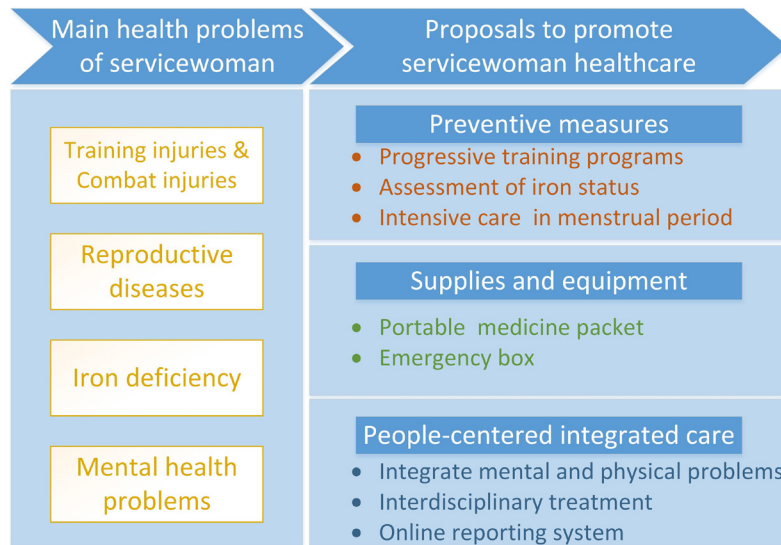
Main health problems of servicewoman

Training injuries & Combat injuries

Reproductive diseases

Iron deficiency

Mental health problems

Proposals to promote servicewoman healthcare

Preventive measures

- Progressive training programs
- Assessment of iron status
- Intensive care in menstrual period

Supplies and equipment

- Portable medicine packet
- Emergency box

People-centered integrated care

- Integrate mental and physical problems
- Interdisciplinary treatment
- Online reporting system